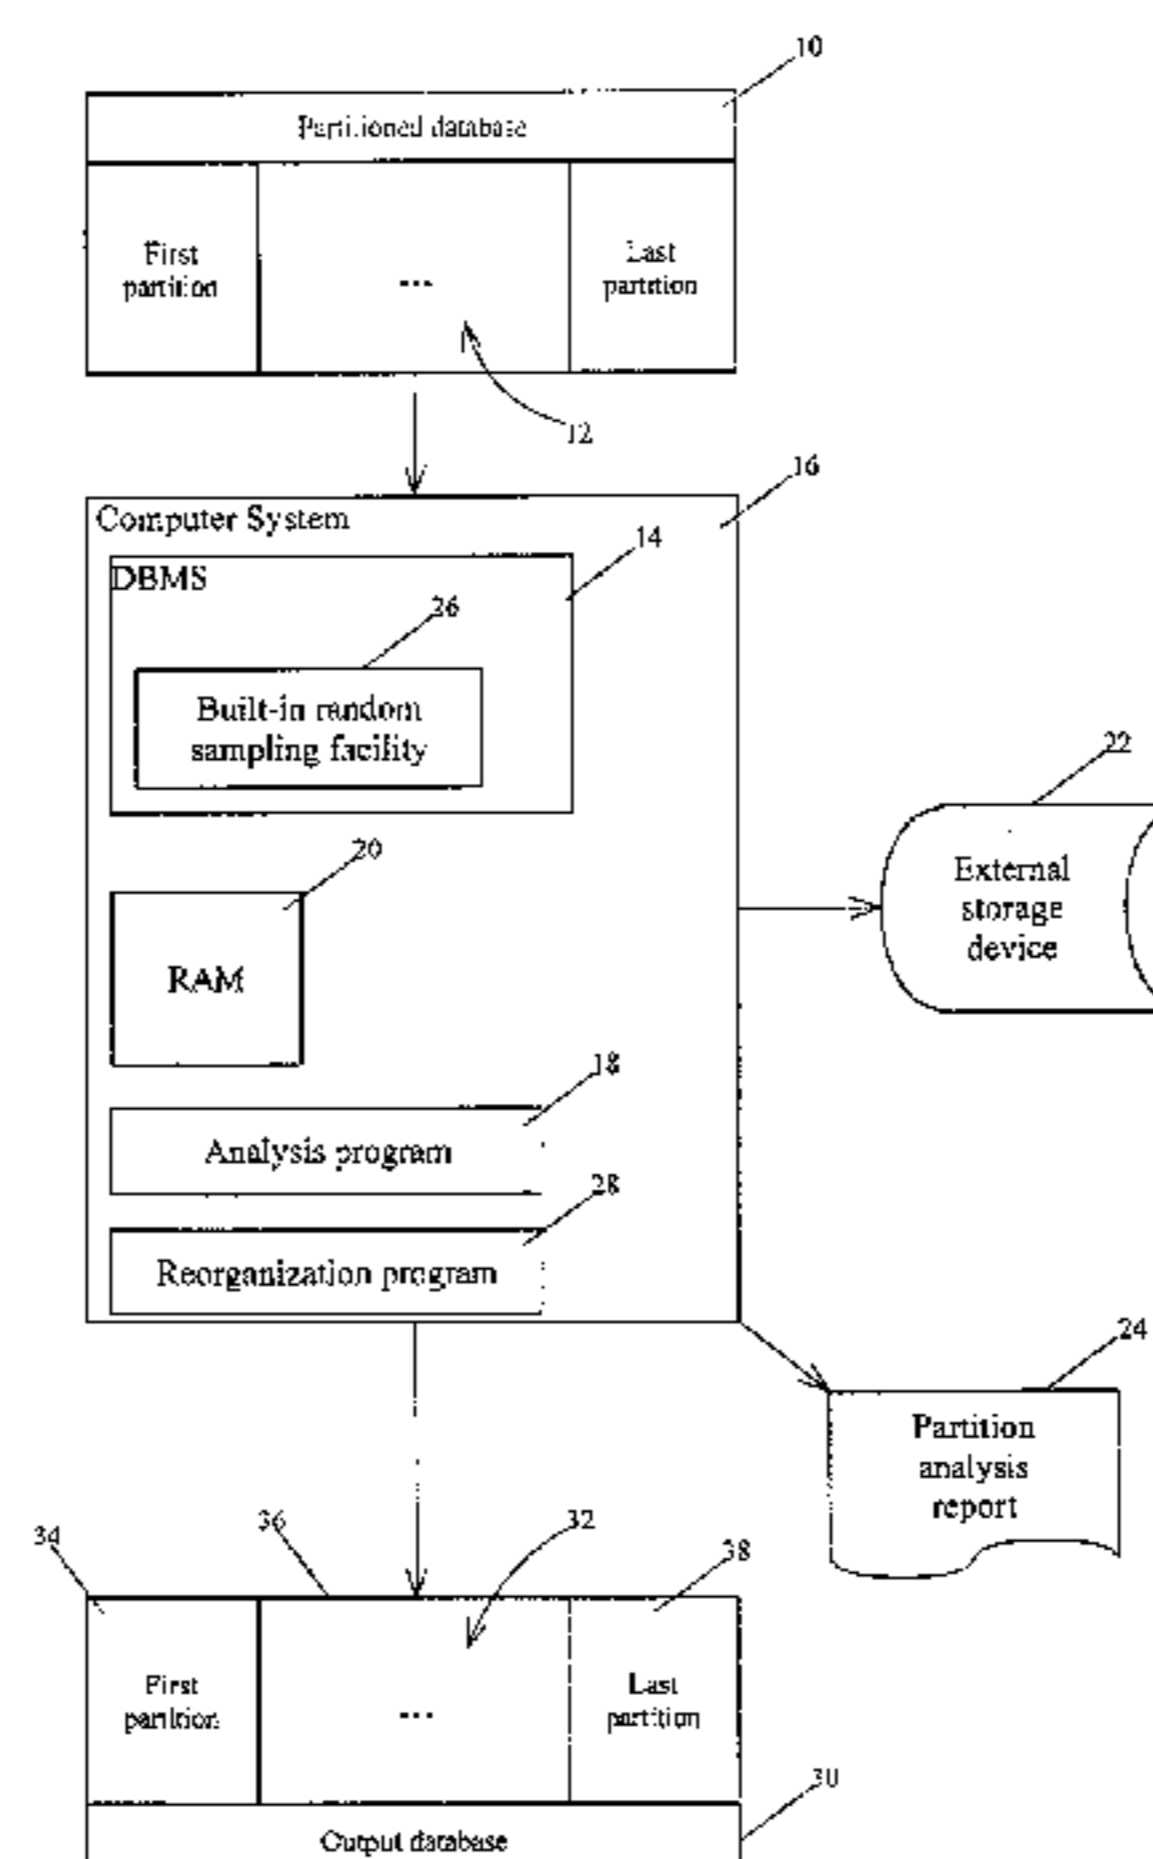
10

Partitioned database

First partition

...

Last partition

12

16

Computer System

14

DBMS

26

Built-in random sampling facility

22

External storage device

20

RAM

18

Analysis program

28

Reorganization program

24

Partition analysis report

34

36

32

38

First partition

...

Last partition

30

Output database